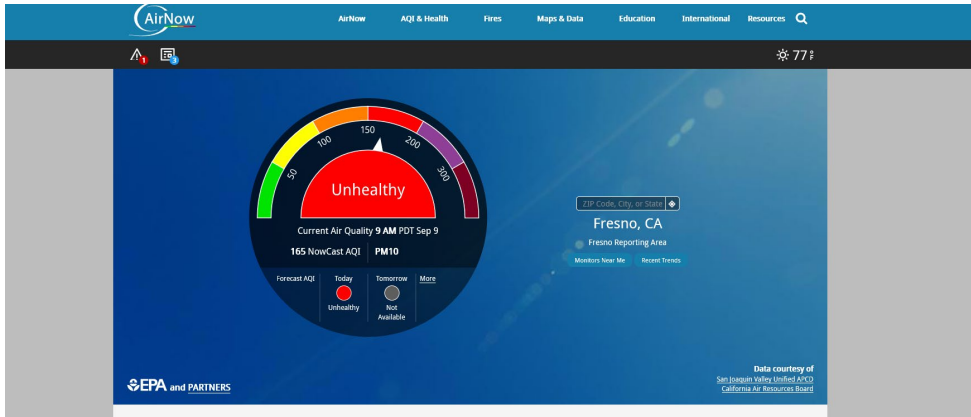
AirNow

AirNow AQI & Health Fires Maps & Data Education International Resources

1 3

77 F

50 100 150 200 300

Unhealthy

Current Air Quality 9 AM PDT Sep 9

165 NowCast AQI PM10

Forecast AQI Today Tomorrow More

Unhealthy Not Available

ZIP Code, City, or State

Fresno, CA

Fresno Reporting Area

Monitors Near Me Recent Trends

EPA and PARTNERS

Data courtesy of
San Joaquin Valley Unified APCD
California Air Resources Board